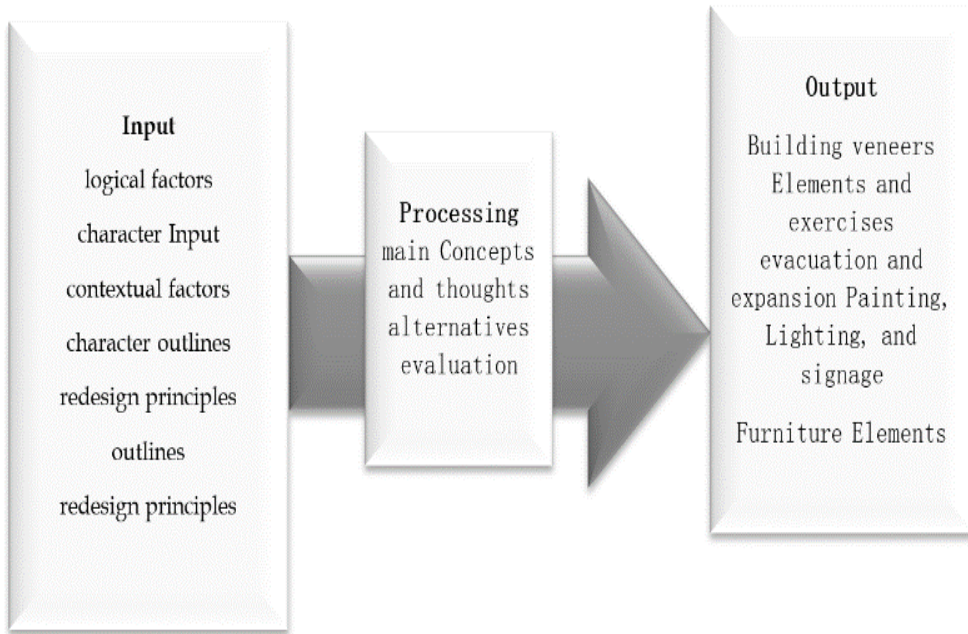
Input

logical factors

character Input

contextual factors

character outlines

redesign principles

outlines

redesign principles

Processing

main Concepts and thoughts alternatives evaluation

Output

Building veneers Elements and exercises evacuation and expansion Painting, Lighting, and signage

Furniture Elements